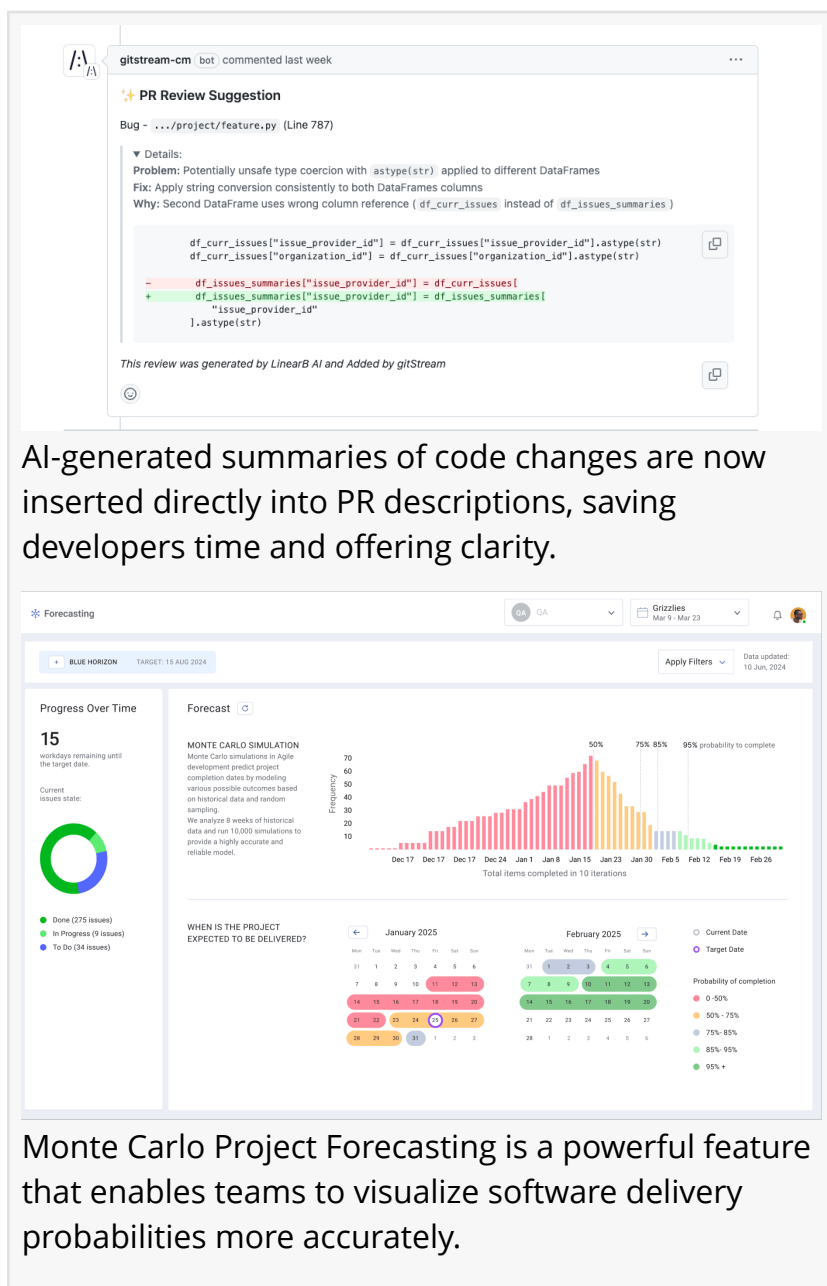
gitstream-cm bot commented last week

✨ PR Review Suggestion

Bug - .../project/feature.py (Line 787)

▼ Details:
**Problem:** Potentially unsafe type coercion with astype(str) applied to different DataFrames
**Fix:** Apply string conversion consistently to both DataFrames columns
**Why:** Second DataFrame uses wrong column reference ( df_curr_issues instead of df_issues_summaries )

```
df_curr_issues["issue_provider_id"] = df_curr_issues["issue_provider_id"].astype(str)
df_curr_issues["organization_id"] = df_curr_issues["organization_id"].astype(str)

-    df_issues_summaries["issue_provider_id"] = df_curr_issues[
+    df_issues_summaries["issue_provider_id"] = df_issues_summaries[
        "issue_provider_id"
    ].astype(str)
```

This review was generated by LinearB AI and Added by gitStream

AI-generated summaries of code changes are now inserted directly into PR descriptions, saving developers time and offering clarity.

Forecasting QA QA Grizzlies Mar 9 - Mar 23

BLUE HORIZON TARGET: 15 AUG 2024 Apply Filters Data updated: 10 Jun, 2024

Progress Over Time
15
workdays remaining until the target date.
Current issues state:
Done (275 issues)
In Progress (9 issues)
To Do (34 issues)

Forecast
MONTE CARLO SIMULATION
Monte Carlo simulations in Agile development predict project completion dates by modeling various possible outcomes based on historical data and random sampling.
We analyze 8 weeks of historical data and run 10,000 simulations to provide a highly accurate and reliable model.

50% 75% 85% 95% probability to complete
Frequency
70 60 50 40 30 20 10
Dec 17 Dec 17 Dec 17 Dec 24 Jan 1 Jan 8 Jan 15 Jan 23 Jan 30 Feb 5 Feb 12 Feb 19 Feb 26
Total items completed in 10 iterations

WHEN IS THE PROJECT EXPECTED TO BE DELIVERED?

January 2025
| Mon | Tue | Wed | Thu | Fri | Sat | Sun |
|---|---|---|---|---|---|---|
| 31 | 1 | 2 | 3 | 4 | 5 | 6 |
| 7 | 8 | 9 | 10 | 11 | 12 | 13 |
| 14 | 15 | 16 | 17 | 18 | 19 | 20 |
| 21 | 22 | 23 | 24 | 25 | 26 | 27 |
| 28 | 29 | 30 | 31 | 1 | 2 | 3 |

February 2025
| Mon | Tue | Wed | Thu | Fri | Sat | Sun |
|---|---|---|---|---|---|---|
| 31 | 1 | 2 | 3 | 4 | 5 | 6 |
| 7 | 8 | 9 | 10 | 11 | 12 | 13 |
| 14 | 15 | 16 | 17 | 18 | 19 | 20 |
| 21 | 22 | 23 | 24 | 25 | 26 | 27 |
| 28 | 1 | 2 | 3 | 4 | 5 | 6 |

Current Date
Target Date
Probability of completion
0 -50%
50% - 75%
75%- 85%
85%- 95%
95% +

Monte Carlo Project Forecasting is a powerful feature that enables teams to visualize software delivery probabilities more accurately.